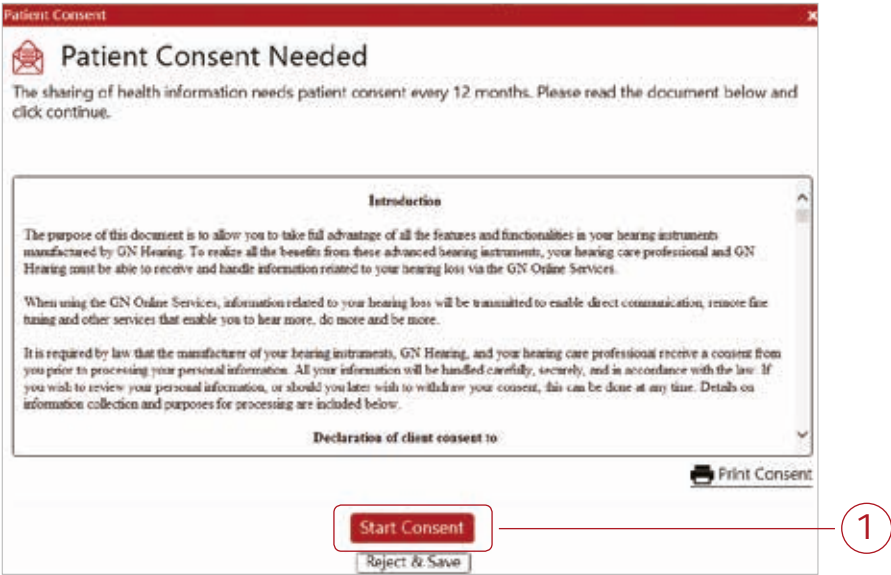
Patient Consent

Patient Consent Needed

The sharing of health information needs patient consent every 12 months. Please read the document below and click continue.

Introduction

The purpose of this document is to allow you to take full advantage of all the features and functionalities in your hearing instruments manufactured by GN Hearing. To realize all the benefits from these advanced hearing instruments, your hearing care professional and GN Hearing must be able to receive and handle information related to your hearing loss via the GN Online Services.

When using the GN Online Services, information related to your hearing loss will be transmitted to enable direct communication, remote fine tuning and other services that enable you to hear more, do more and be more.

It is required by law that the manufacturer of your hearing instruments, GN Hearing, and your hearing care professional receive a consent from you prior to processing your personal information. All your information will be handled carefully, securely, and in accordance with the law. If you wish to review your personal information, or should you later wish to withdraw your consent, this can be done at any time. Details on information collection and purposes for processing are included below.

Declaration of client consent to

Print Consent

Start Consent

Reject & Save

1